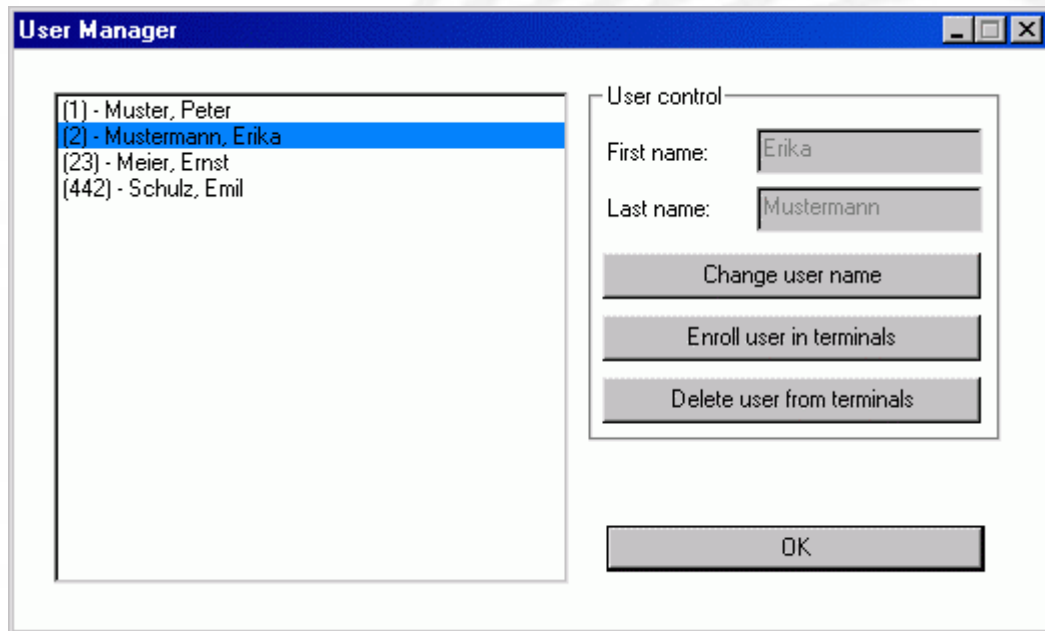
User Manager

(1) - Muster, Peter
(2) - Mustermann, Erika
(23) - Meier, Ernst
(442) - Schulz, Emil

User control

First name: Erika

Last name: Mustermann

Change user name

Enroll user in terminals

Delete user from terminals

OK